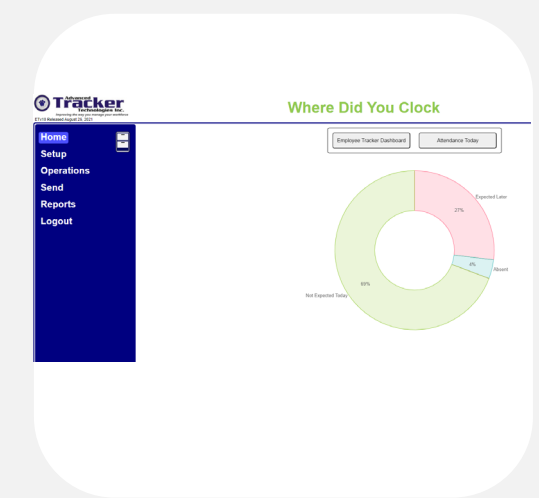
Advanced Tracker Technologies Inc.
Improving the way you manage your workforce
ETv19 Released August 29, 2021

Where Did You Clock

Home
Setup
Operations
Send
Reports
Logout

Employee Tracker Dashboard
Attendance Today

Expected Later
27%
4%
Absent
69%
Not Expected Today